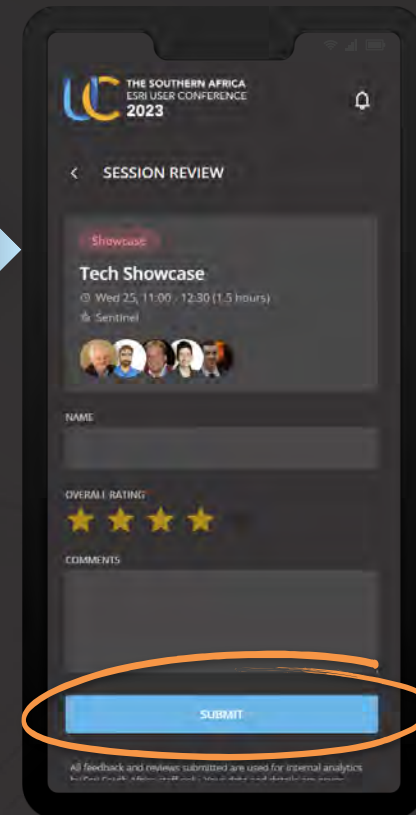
UC THE SOUTHERN AFRICA ESRI USER CONFERENCE 2023

SESSION REVIEW

Showcase

Tech Showcase

Wed 25, 11:00 - 12:30 (1.5 hours)

Sentinel

NAME

OVERALL RATING

COMMENTS

SUBMIT

All feedback and reviews submitted are used for internal analytics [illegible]